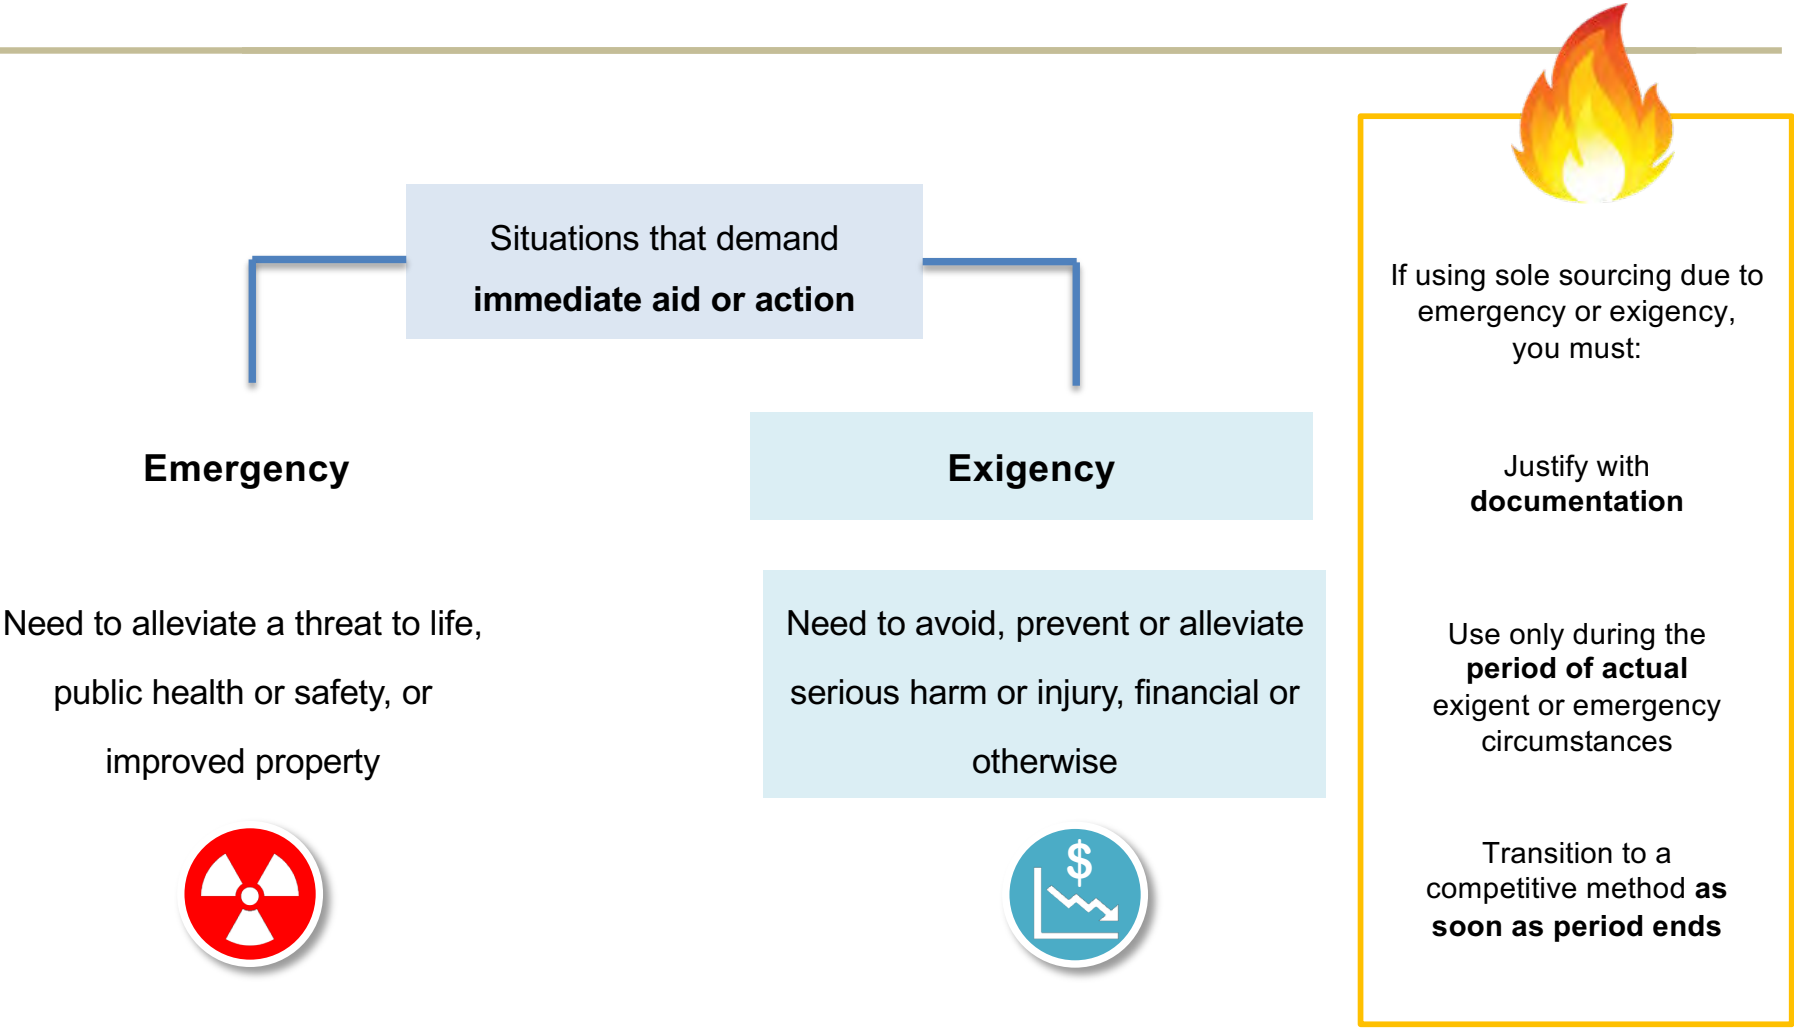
Situations that demand
**immediate aid or action**

**Emergency**

Need to alleviate a threat to life, public health or safety, or improved property

**Exigency**

Need to avoid, prevent or alleviate serious harm or injury, financial or otherwise

$

If using sole sourcing due to emergency or exigency, you must:

Justify with **documentation**

Use only during the **period of actual** exigent or emergency circumstances

Transition to a competitive method **as soon as period ends**